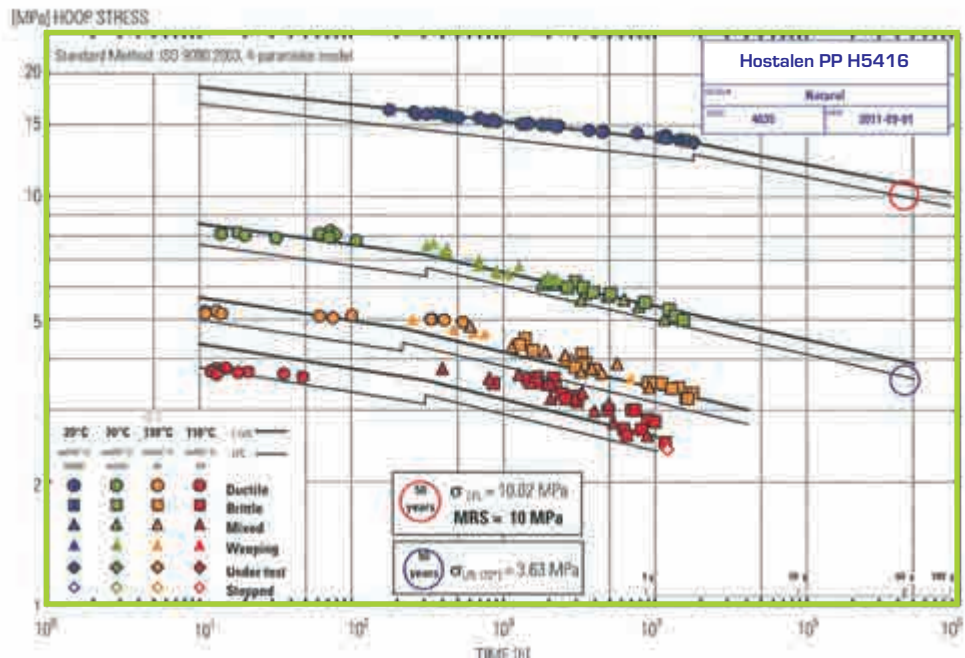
[MPa] HOOP STRESS

Standard Method: ISO 9080:2003, 4-parameter model

Hostalen PP H5416

Natural

4635

2011-09-01

20

15

10

5

2

1

| 20°C | 95°C | 110°C | 110°C | |
|---|---|---|---|---|
| | | | | Ductile |
| | | | | Brittle |
| | | | | Mixed |
| | | | | Weeping |
| | | | | Under test |
| | | | | Stopped |

LCL

LPL

50 years $\sigma_{LPL}$ = 10.02 MPa
MRS = 10 MPa

50 years $\sigma_{LPL (70°C)}$ = 3.63 MPa

1 y

10 y

50 y

100 y

$10^0$ $10^1$ $10^2$ $10^3$ $10^4$ $10^5$ $10^6$

TIME [h]